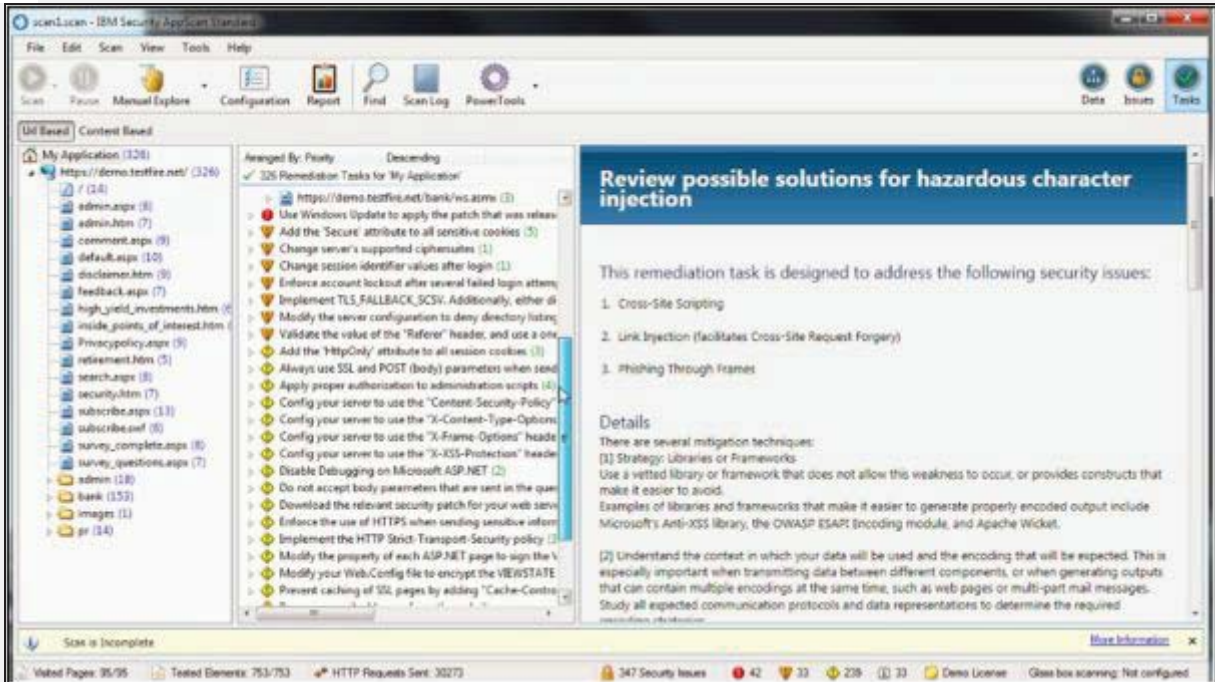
scan1.scan - IBM Security AppScan Standard

File Edit Scan View Tools Help

Scan Pause Manual Explore Configuration Report Find Scan Log PowerTools Data Issues Tasks

Url Based Content Based

My Application (326)
https://demo.testfire.net/ (326)
/ (14)
admin.aspx (8)
admin.htm (7)
comment.aspx (9)
default.aspx (10)
disclaimer.htm (9)
feedback.aspx (7)
high_yield_investments.htm (
inside_points_of_interest.htm (
Privacypolicy.aspx (9)
retirement.htm (5)
search.aspx (8)
security.htm (7)
subscribe.aspx (13)
subscribe.swf (8)
survey_complete.aspx (8)
survey_questions.aspx (7)
admin (18)
bank (153)
images (1)
pr (14)

Arranged By: Priority Descending
326 Remediation Tasks for 'My Application'
https://demo.testfire.net/bank/ws.asmx (3)
Use Windows Update to apply the patch that was releas
Add the 'Secure' attribute to all sensitive cookies (5)
Change server's supported ciphersuites (1)
Change session identifier values after login (1)
Enforce account lockout after several failed login attem
Implement TLS_FALLBACK_SCSV. Additionally, either di
Modify the server configuration to deny directory listing
Validate the value of the "Referer" header, and use a one
Add the 'HttpOnly' attribute to all session cookies (3)
Always use SSL and POST (body) parameters when send
Apply proper authorization to administration scripts (4)
Config your server to use the "Content-Security-Policy"
Config your server to use the "X-Content-Type-Options
Config your server to use the "X-Frame-Options" heade
Config your server to use the "X-XSS-Protection" header
Disable Debugging on Microsoft ASP.NET (2)
Do not accept body parameters that are sent in the quer
Download the relevant security patch for your web serv
Enforce the use of HTTPS when sending sensitive infor
Implement the HTTP Strict-Transport-Security policy (3
Modify the property of each ASP.NET page to sign the V
Modify your Web.Config file to encrypt the VIEWSTATE
Prevent caching of SSL pages by adding "Cache-Contro

Review possible solutions for hazardous character injection

This remediation task is designed to address the following security issues:

1. Cross-Site Scripting

2. Link Injection (facilitates Cross-Site Request Forgery)

3. Phishing Through Frames

Details
There are several mitigation techniques:
[1] Strategy: Libraries or Frameworks
Use a vetted library or framework that does not allow this weakness to occur, or provides constructs that make it easier to avoid.
Examples of libraries and frameworks that make it easier to generate properly encoded output include Microsoft's Anti-XSS library, the OWASP ESAPI Encoding module, and Apache Wicket.

[2] Understand the context in which your data will be used and the encoding that will be expected. This is especially important when transmitting data between different components, or when generating outputs that can contain multiple encodings at the same time, such as web pages or multi-part mail messages. Study all expected communication protocols and data representations to determine the required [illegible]

Scan is Incomplete More Information

Visited Pages: 95/95 Tested Elements: 753/753 HTTP Requests Sent: 30273 347 Security Issues 42 33 239 33 Demo License Glass box scanning: Not configured